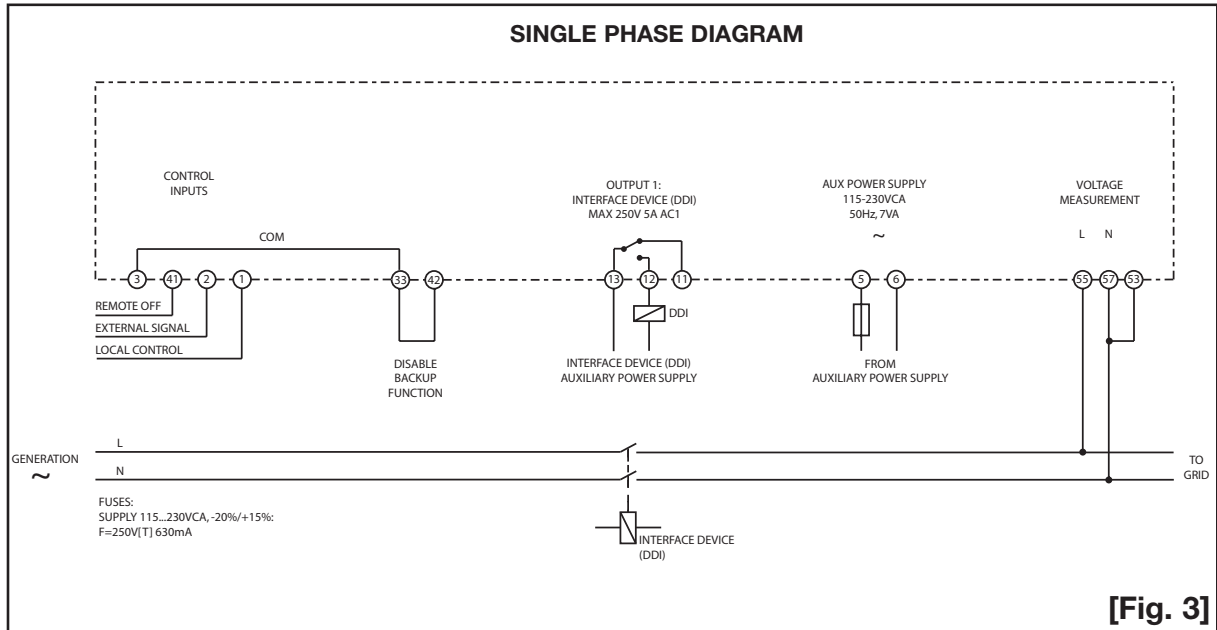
SINGLE PHASE DIAGRAM

CONTROL INPUTS

COM

3 41 2 1 33 42

REMOTE OFF

EXTERNAL SIGNAL

LOCAL CONTROL

DISABLE BACKUP FUNCTION

OUTPUT 1: INTERFACE DEVICE (DDI) MAX 250V 5A AC1

13 12 11

DDI

INTERFACE DEVICE (DDI) AUXILIARY POWER SUPPLY

AUX POWER SUPPLY 115-230VCA 50Hz, 7VA

~

5 6

FROM AUXILIARY POWER SUPPLY

VOLTAGE MEASUREMENT

L N

55 57 53

GENERATION

~

L

N

TO GRID

FUSES:
SUPPLY 115...230VCA, -20%/+15%:
F=250V[T] 630mA

INTERFACE DEVICE (DDI)

[Fig. 3]